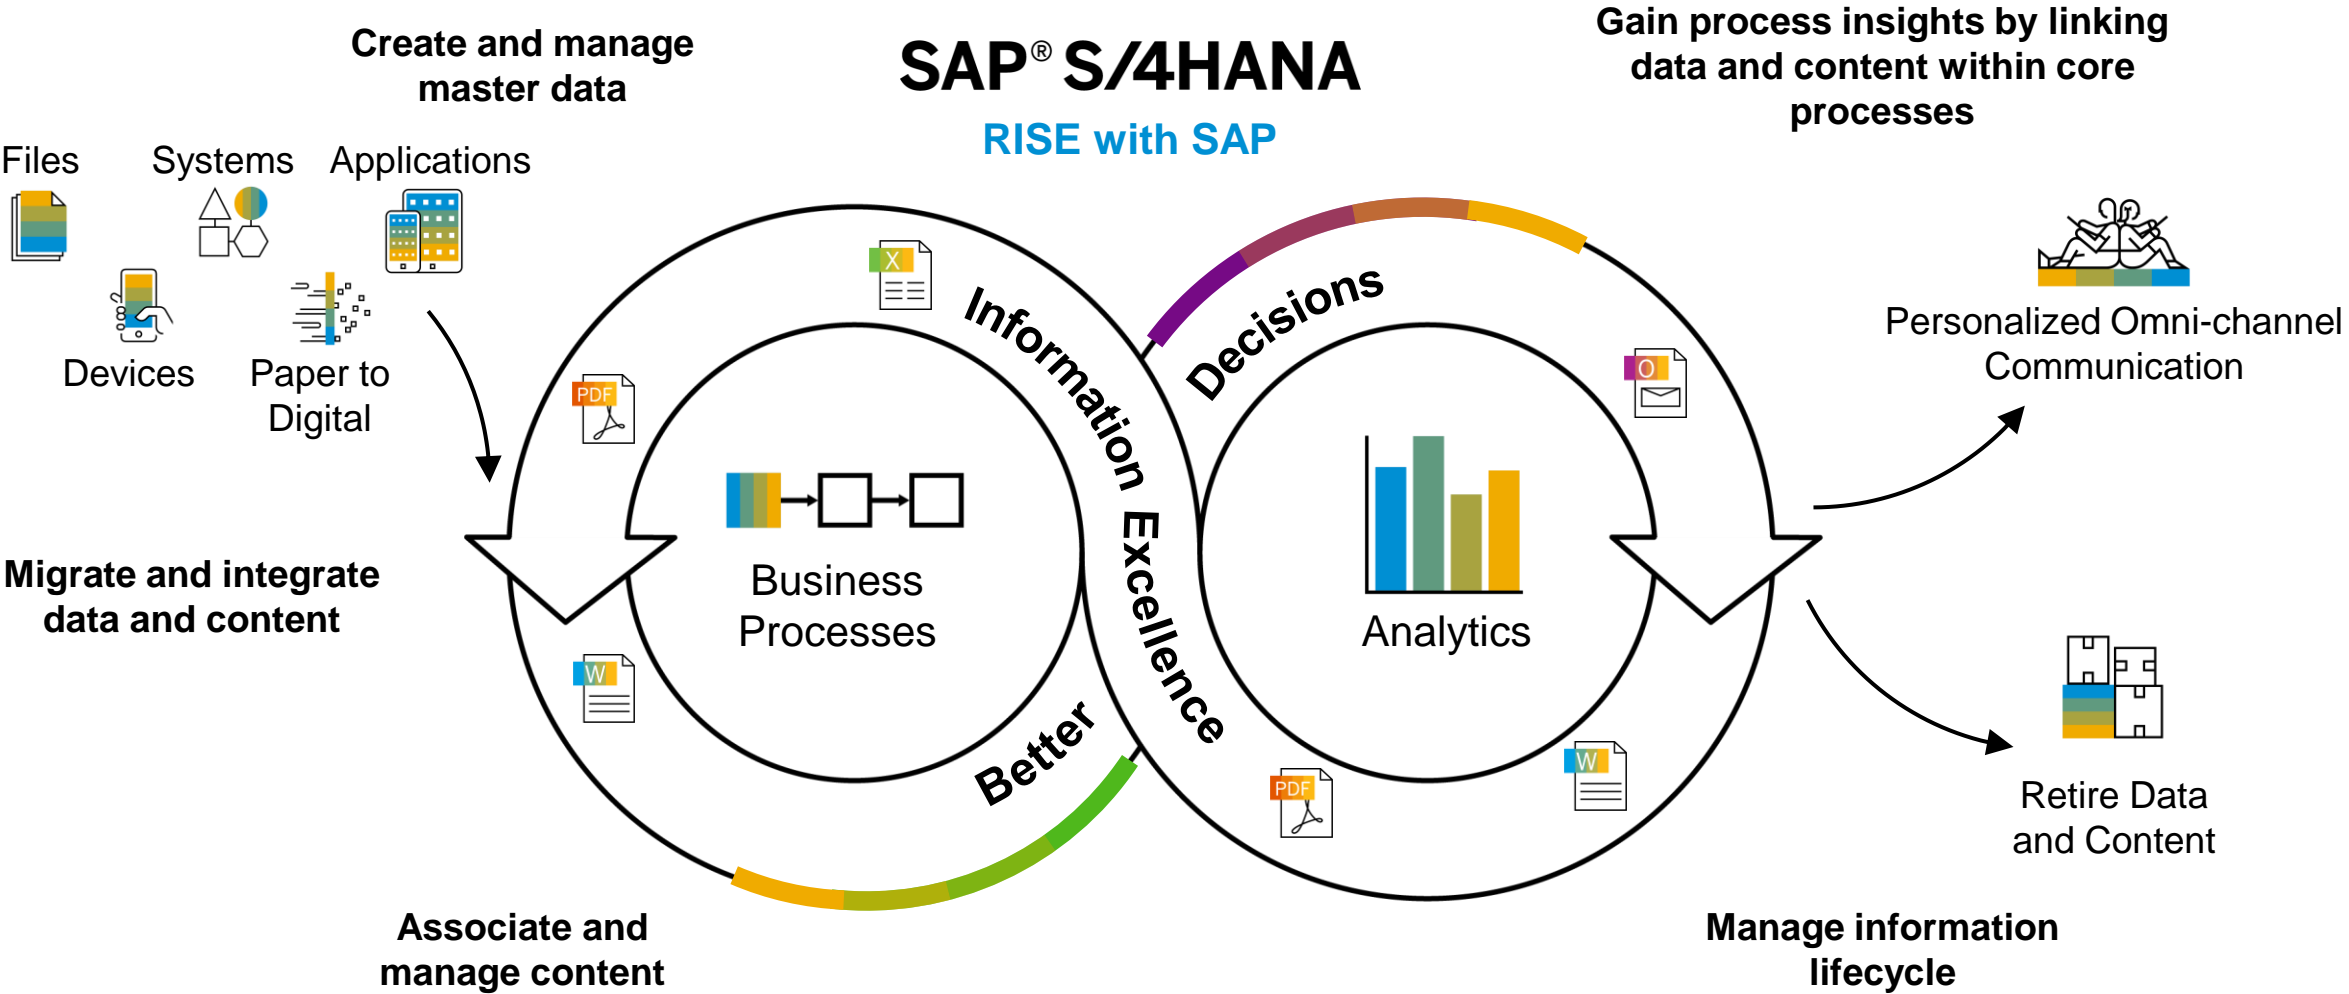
Create and manage master data

SAP® S/4HANA

RISE with SAP

Gain process insights by linking data and content within core processes

Files

Systems

Applications

Devices

Paper to Digital

X

PDF

Information Excellence

Decisions

O

Personalized Omni-channel Communication

Business Processes

Analytics

Migrate and integrate data and content

W

Better

W

PDF

Retire Data and Content

Associate and manage content

Manage information lifecycle